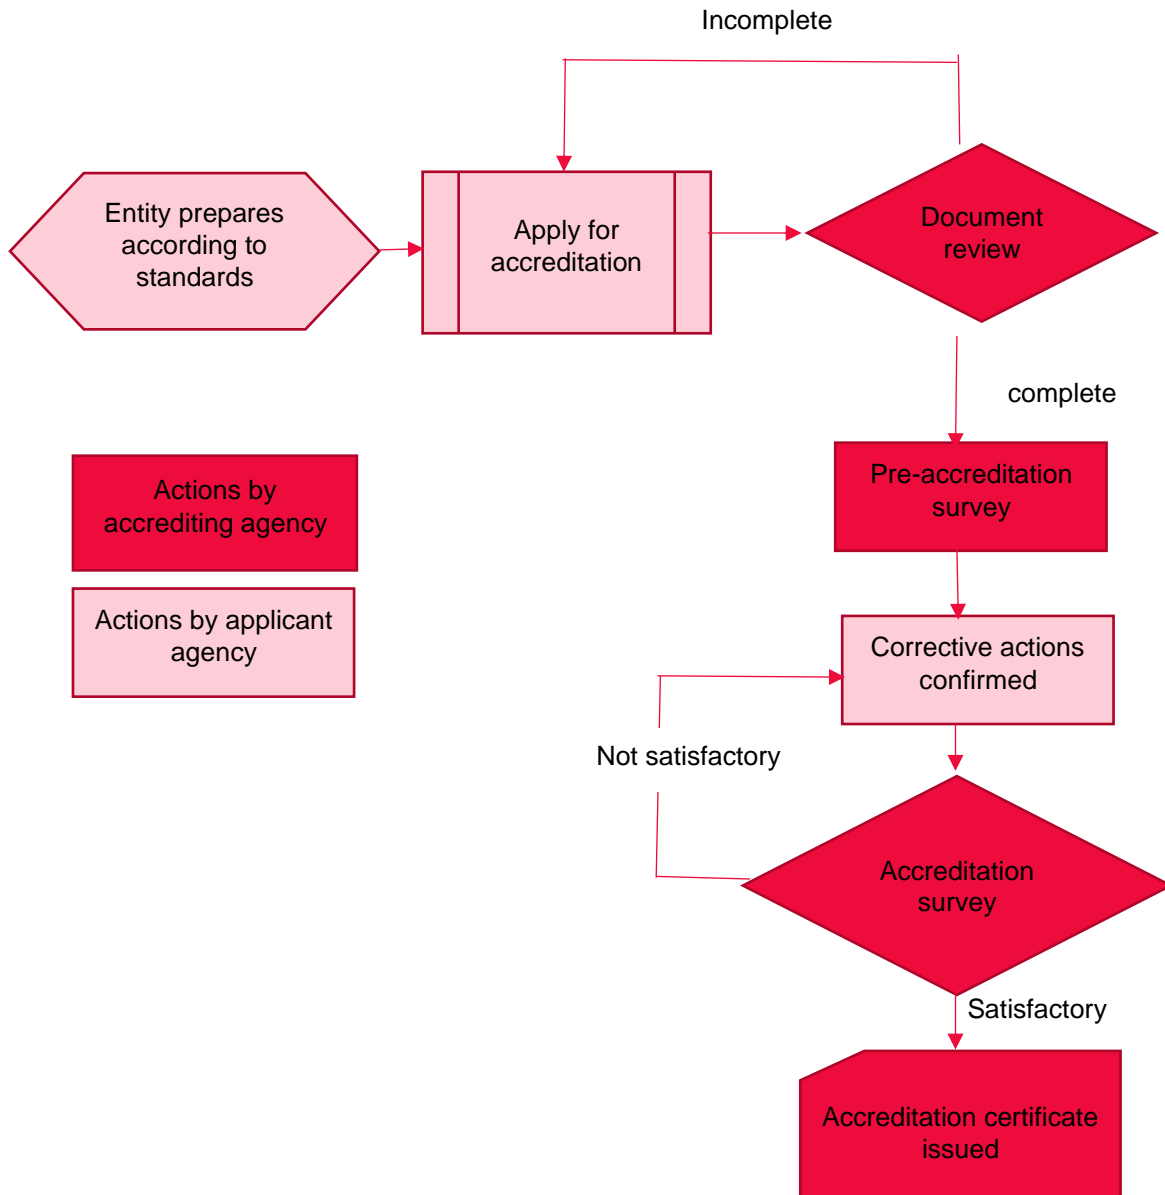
Incomplete

Entity prepares according to standards

Apply for accreditation

Document review

complete

Actions by accrediting agency

Actions by applicant agency

Pre-accreditation survey

Corrective actions confirmed

Not satisfactory

Accreditation survey

Satisfactory

Accreditation certificate issued